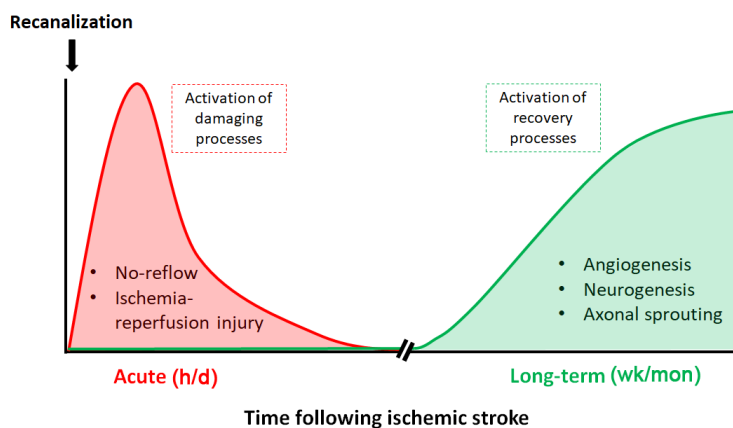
Recanalization

Activation of damaging processes

Activation of recovery processes

• No-reflow
• Ischemia-reperfusion injury

• Angiogenesis
• Neurogenesis
• Axonal sprouting

Acute (h/d)

Long-term (wk/mon)

Time following ischemic stroke